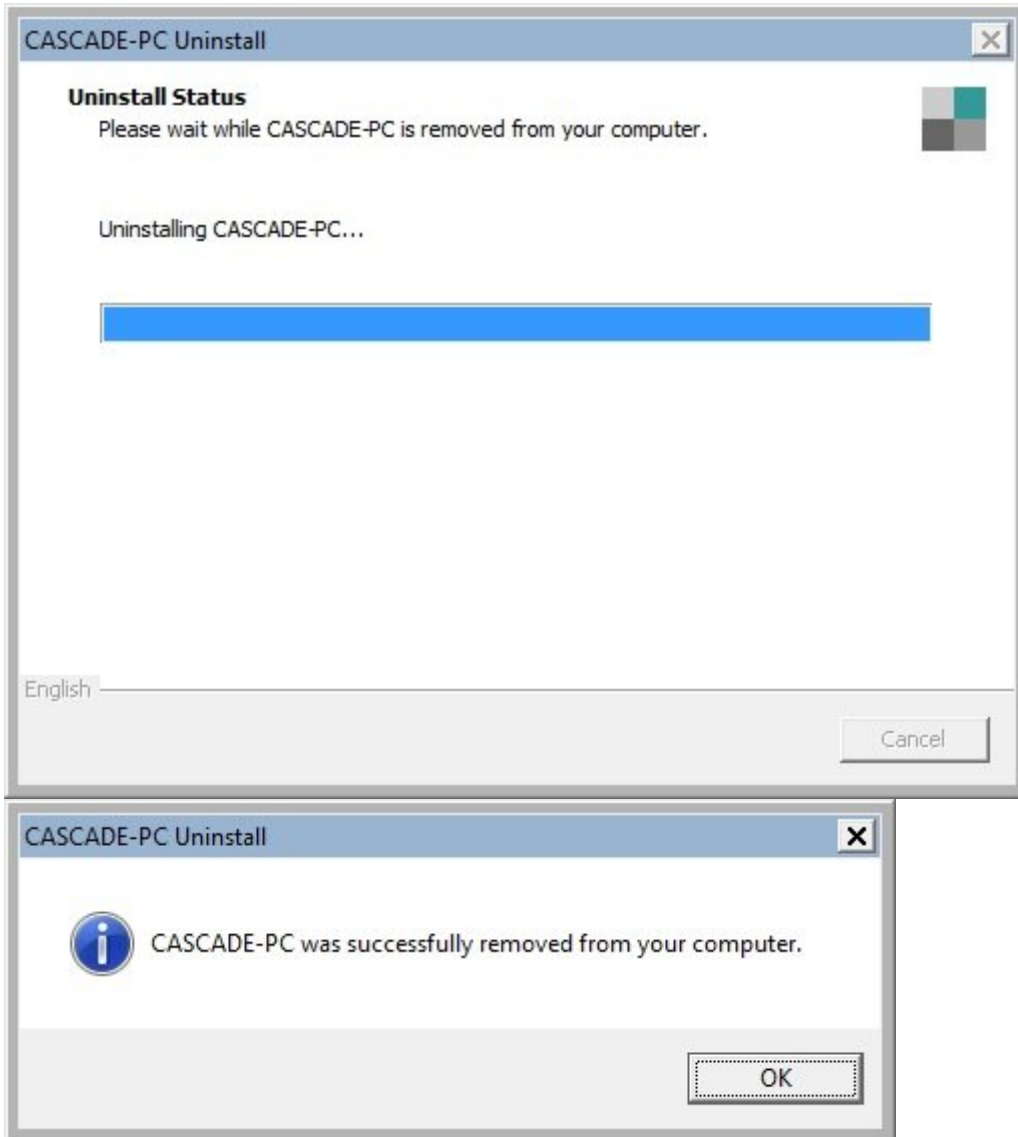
CASCADE-PC Uninstall

Uninstall Status
Please wait while CASCADE-PC is removed from your computer.

Uninstalling CASCADE-PC...

English

Cancel

CASCADE-PC Uninstall

CASCADE-PC was successfully removed from your computer.

OK